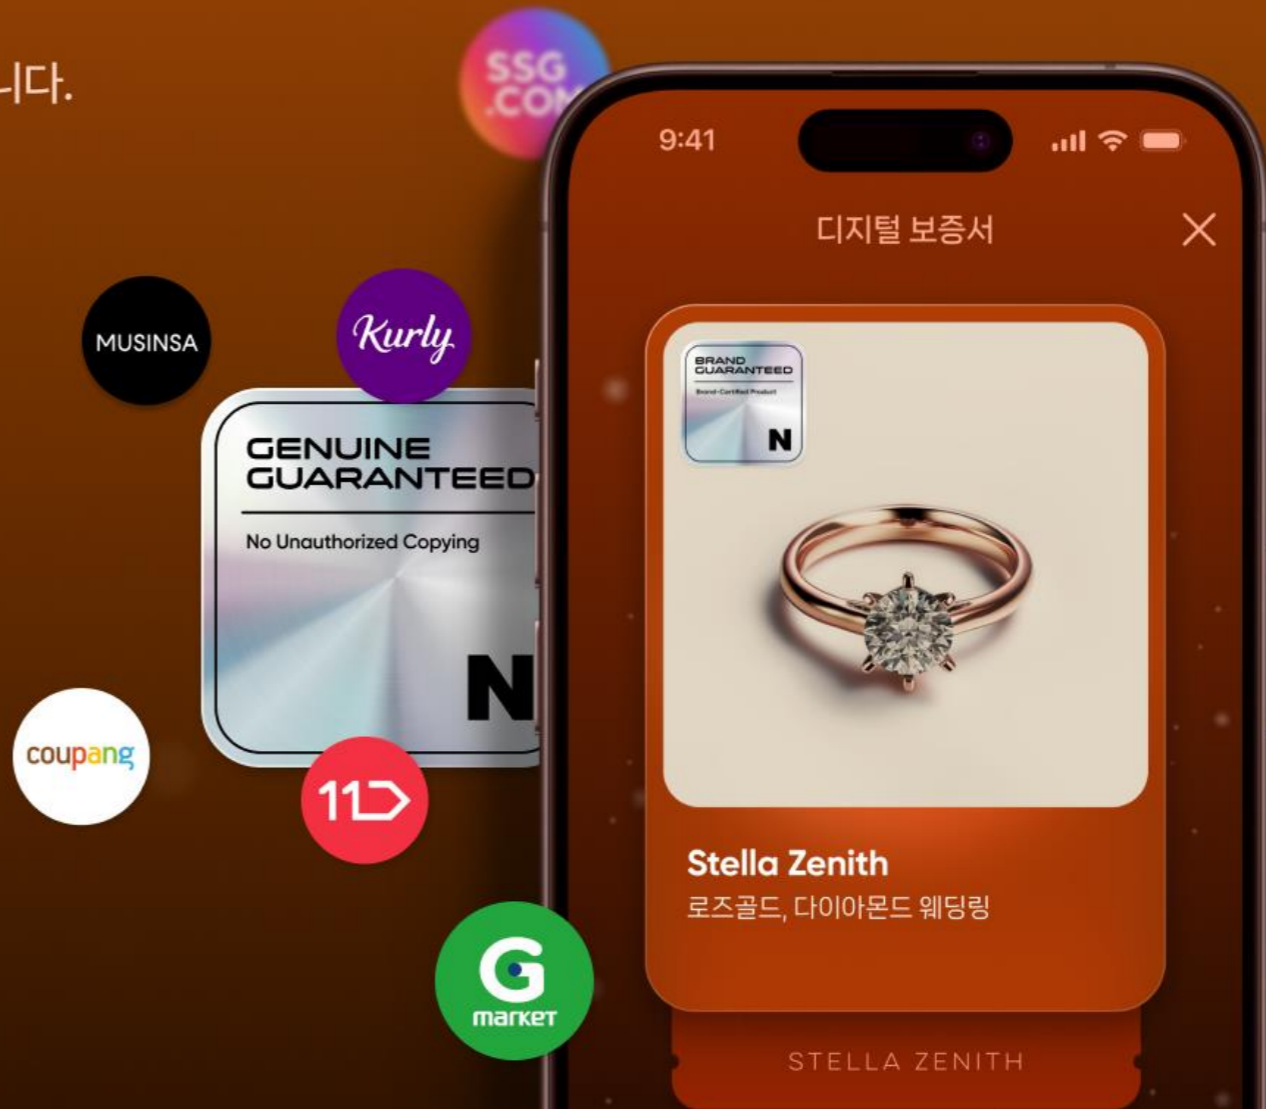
니다.

SSG.COM

MUSINSA

Kurly

GENUINE GUARANTEED

No Unauthorized Copying

N

coupang

11

G market

9:41

디지털 보증서

BRAND GUARANTEED

Brand-Certified Product

N

Stella Zenith

로즈골드, 다이아몬드 웨딩링

STELLA ZENITH